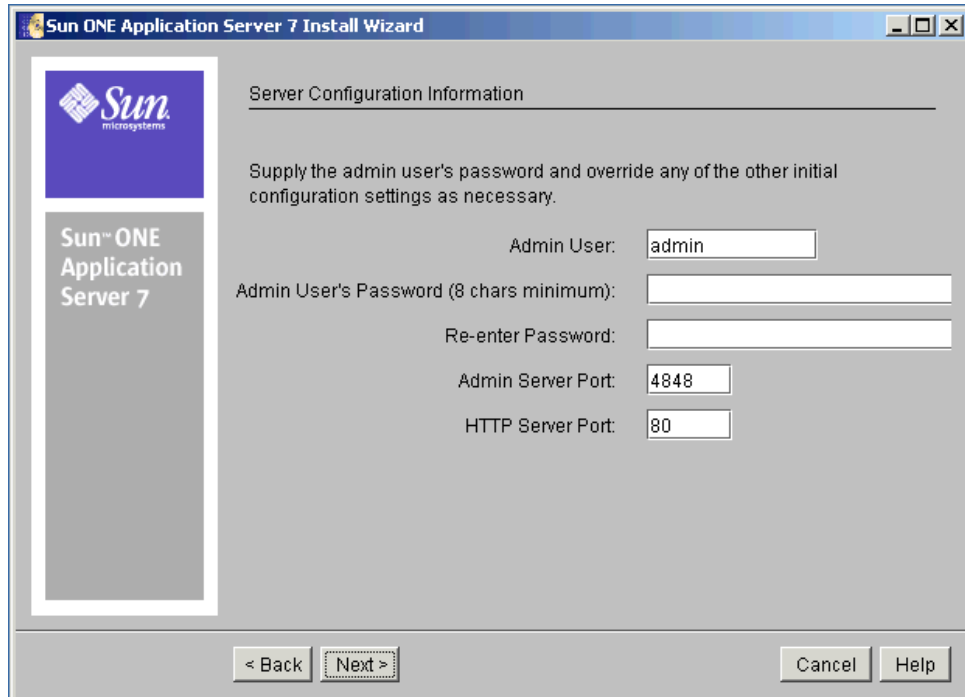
Sun ONE Application Server 7 Install Wizard

Sun microsystems

Sun™ ONE Application Server 7

Server Configuration Information

Supply the admin user's password and override any of the other initial configuration settings as necessary.

Admin User: admin

Admin User's Password (8 chars minimum):

Re-enter Password:

Admin Server Port: 4848

HTTP Server Port: 80

< Back Next > Cancel Help